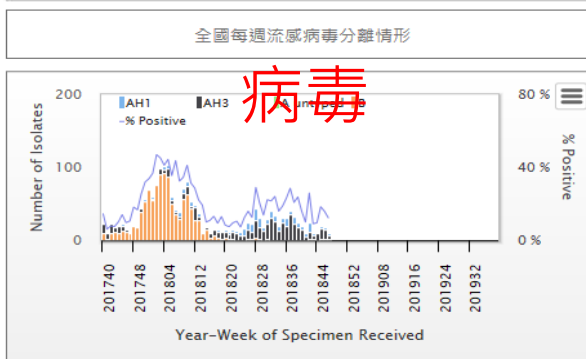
全國每週流感病毒分離情形

病毒

200
100
0

Number of Isolates

AH1
AH3
A unspec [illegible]
% Positive

80 %
40 %
0 %

% Positive

201740
201748
201804
201812
201820
201828
201836
201844
201852
201908
201916
201924
201932

Year-Week of Specimen Received